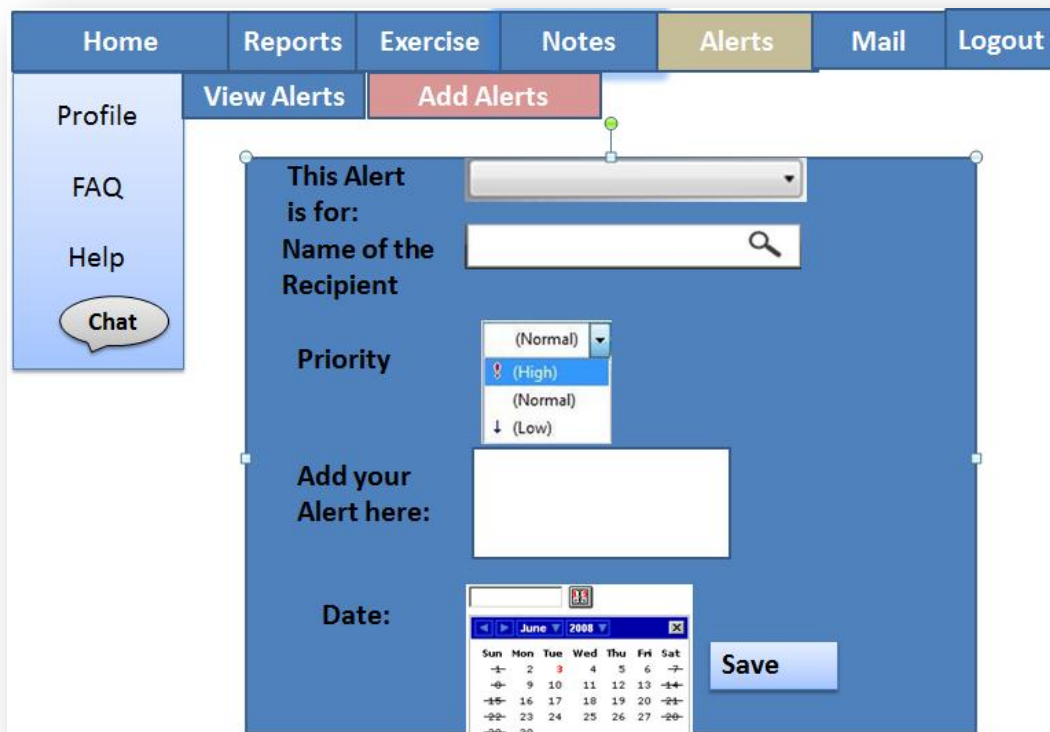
Home Reports Exercise Notes Alerts Mail Logout

Profile

FAQ

Help

Chat

View Alerts Add Alerts

This Alert is for:

Name of the Recipient

Priority

(Normal)

(High)

(Normal)

(Low)

Add your Alert here:

Date:

June 2008

| Sun | Mon | Tue | Wed | Thu | Fri | Sat |
|---|---|---|---|---|---|---|
| 1 | 2 | 3 | 4 | 5 | 6 | 7 |
| 8 | 9 | 10 | 11 | 12 | 13 | 14 |
| 15 | 16 | 17 | 18 | 19 | 20 | 21 |
| 22 | 23 | 24 | 25 | 26 | 27 | 28 |
| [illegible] | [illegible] | | | | | |

Save